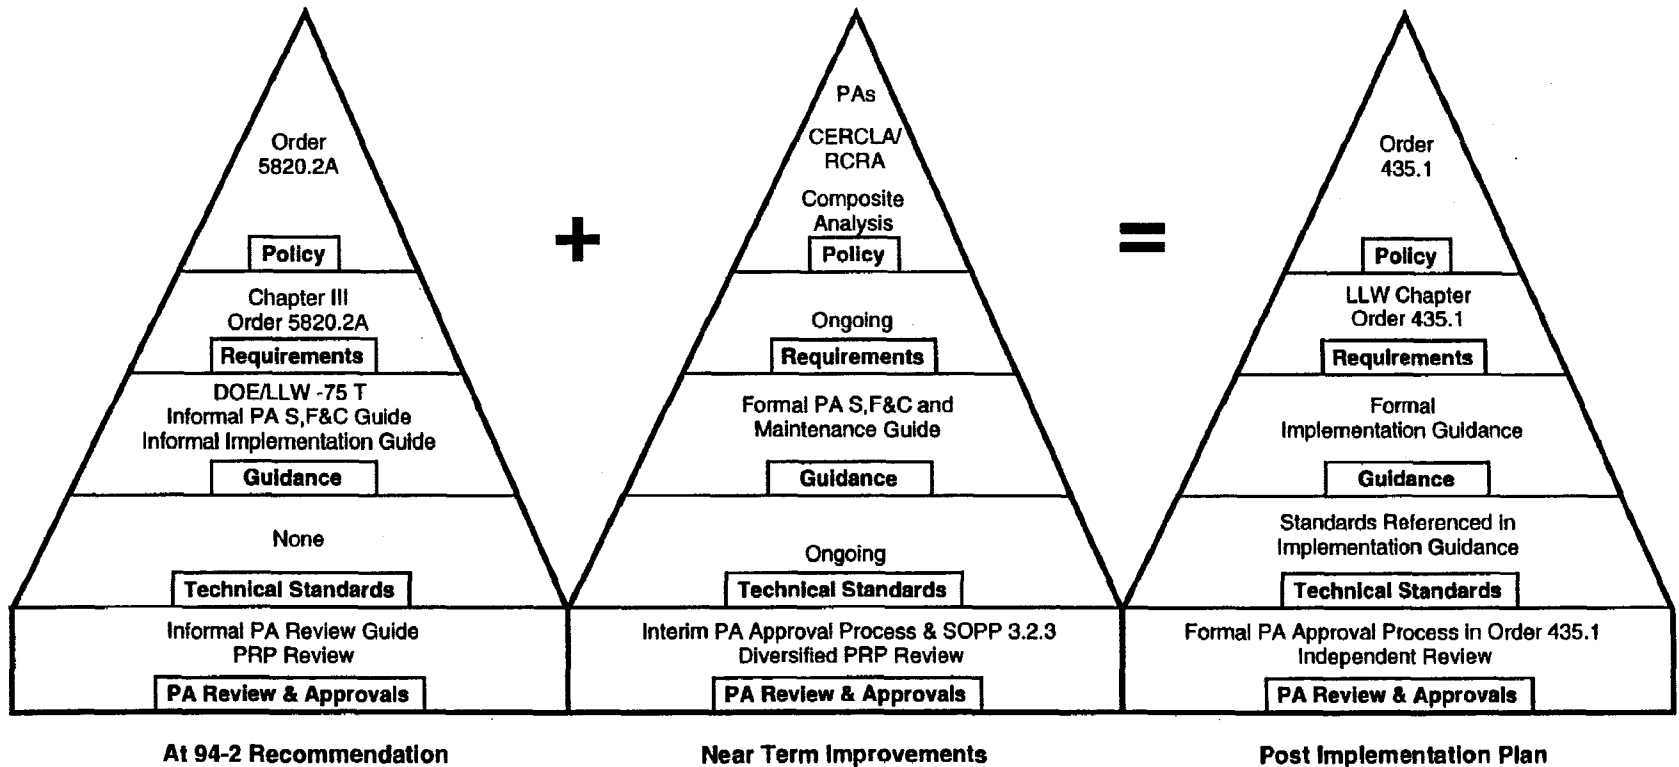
Order 5820.2A

Policy

Chapter III
Order 5820.2A

Requirements

DOE/LLW -75 T
Informal PA S,F&C Guide
Informal Implementation Guide

Guidance

None

Technical Standards

Informal PA Review Guide
PRP Review

PA Review & Approvals

At 94-2 Recommendation

+

PAs

CERCLA/
RCRA

Composite
Analysis

Policy

Ongoing

Requirements

Formal PA S,F&C and
Maintenance Guide

Guidance

Ongoing

Technical Standards

Interim PA Approval Process & SOPP 3.2.3
Diversified PRP Review

PA Review & Approvals

Near Term Improvements

=

Order
435.1

Policy

LLW Chapter
Order 435.1

Requirements

Formal
Implementation Guidance

Guidance

Standards Referenced in
Implementation Guidance

Technical Standards

Formal PA Approval Process in Order 435.1
Independent Review

PA Review & Approvals

Post Implementation Plan